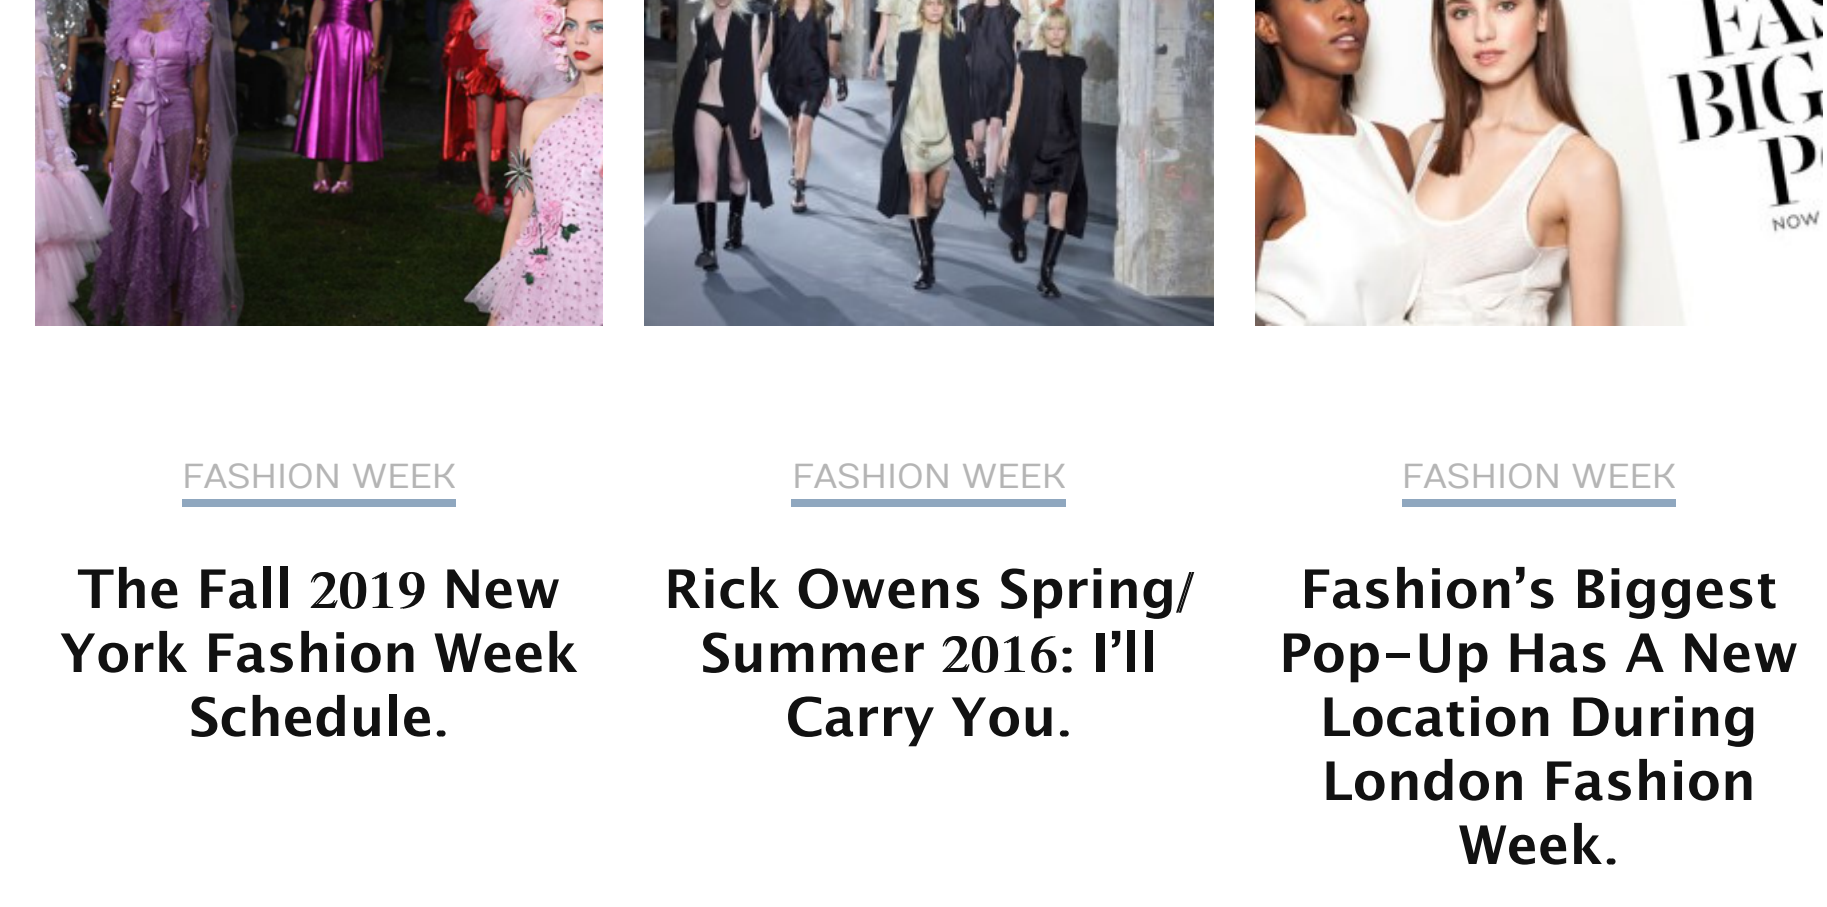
FA
BIG
P
NOW

FASHION WEEK

The Fall 2019 New York Fashion Week Schedule.

FASHION WEEK

Rick Owens Spring/ Summer 2016: I'll Carry You.

FASHION WEEK

Fashion's Biggest Pop-Up Has A New Location During London Fashion Week.